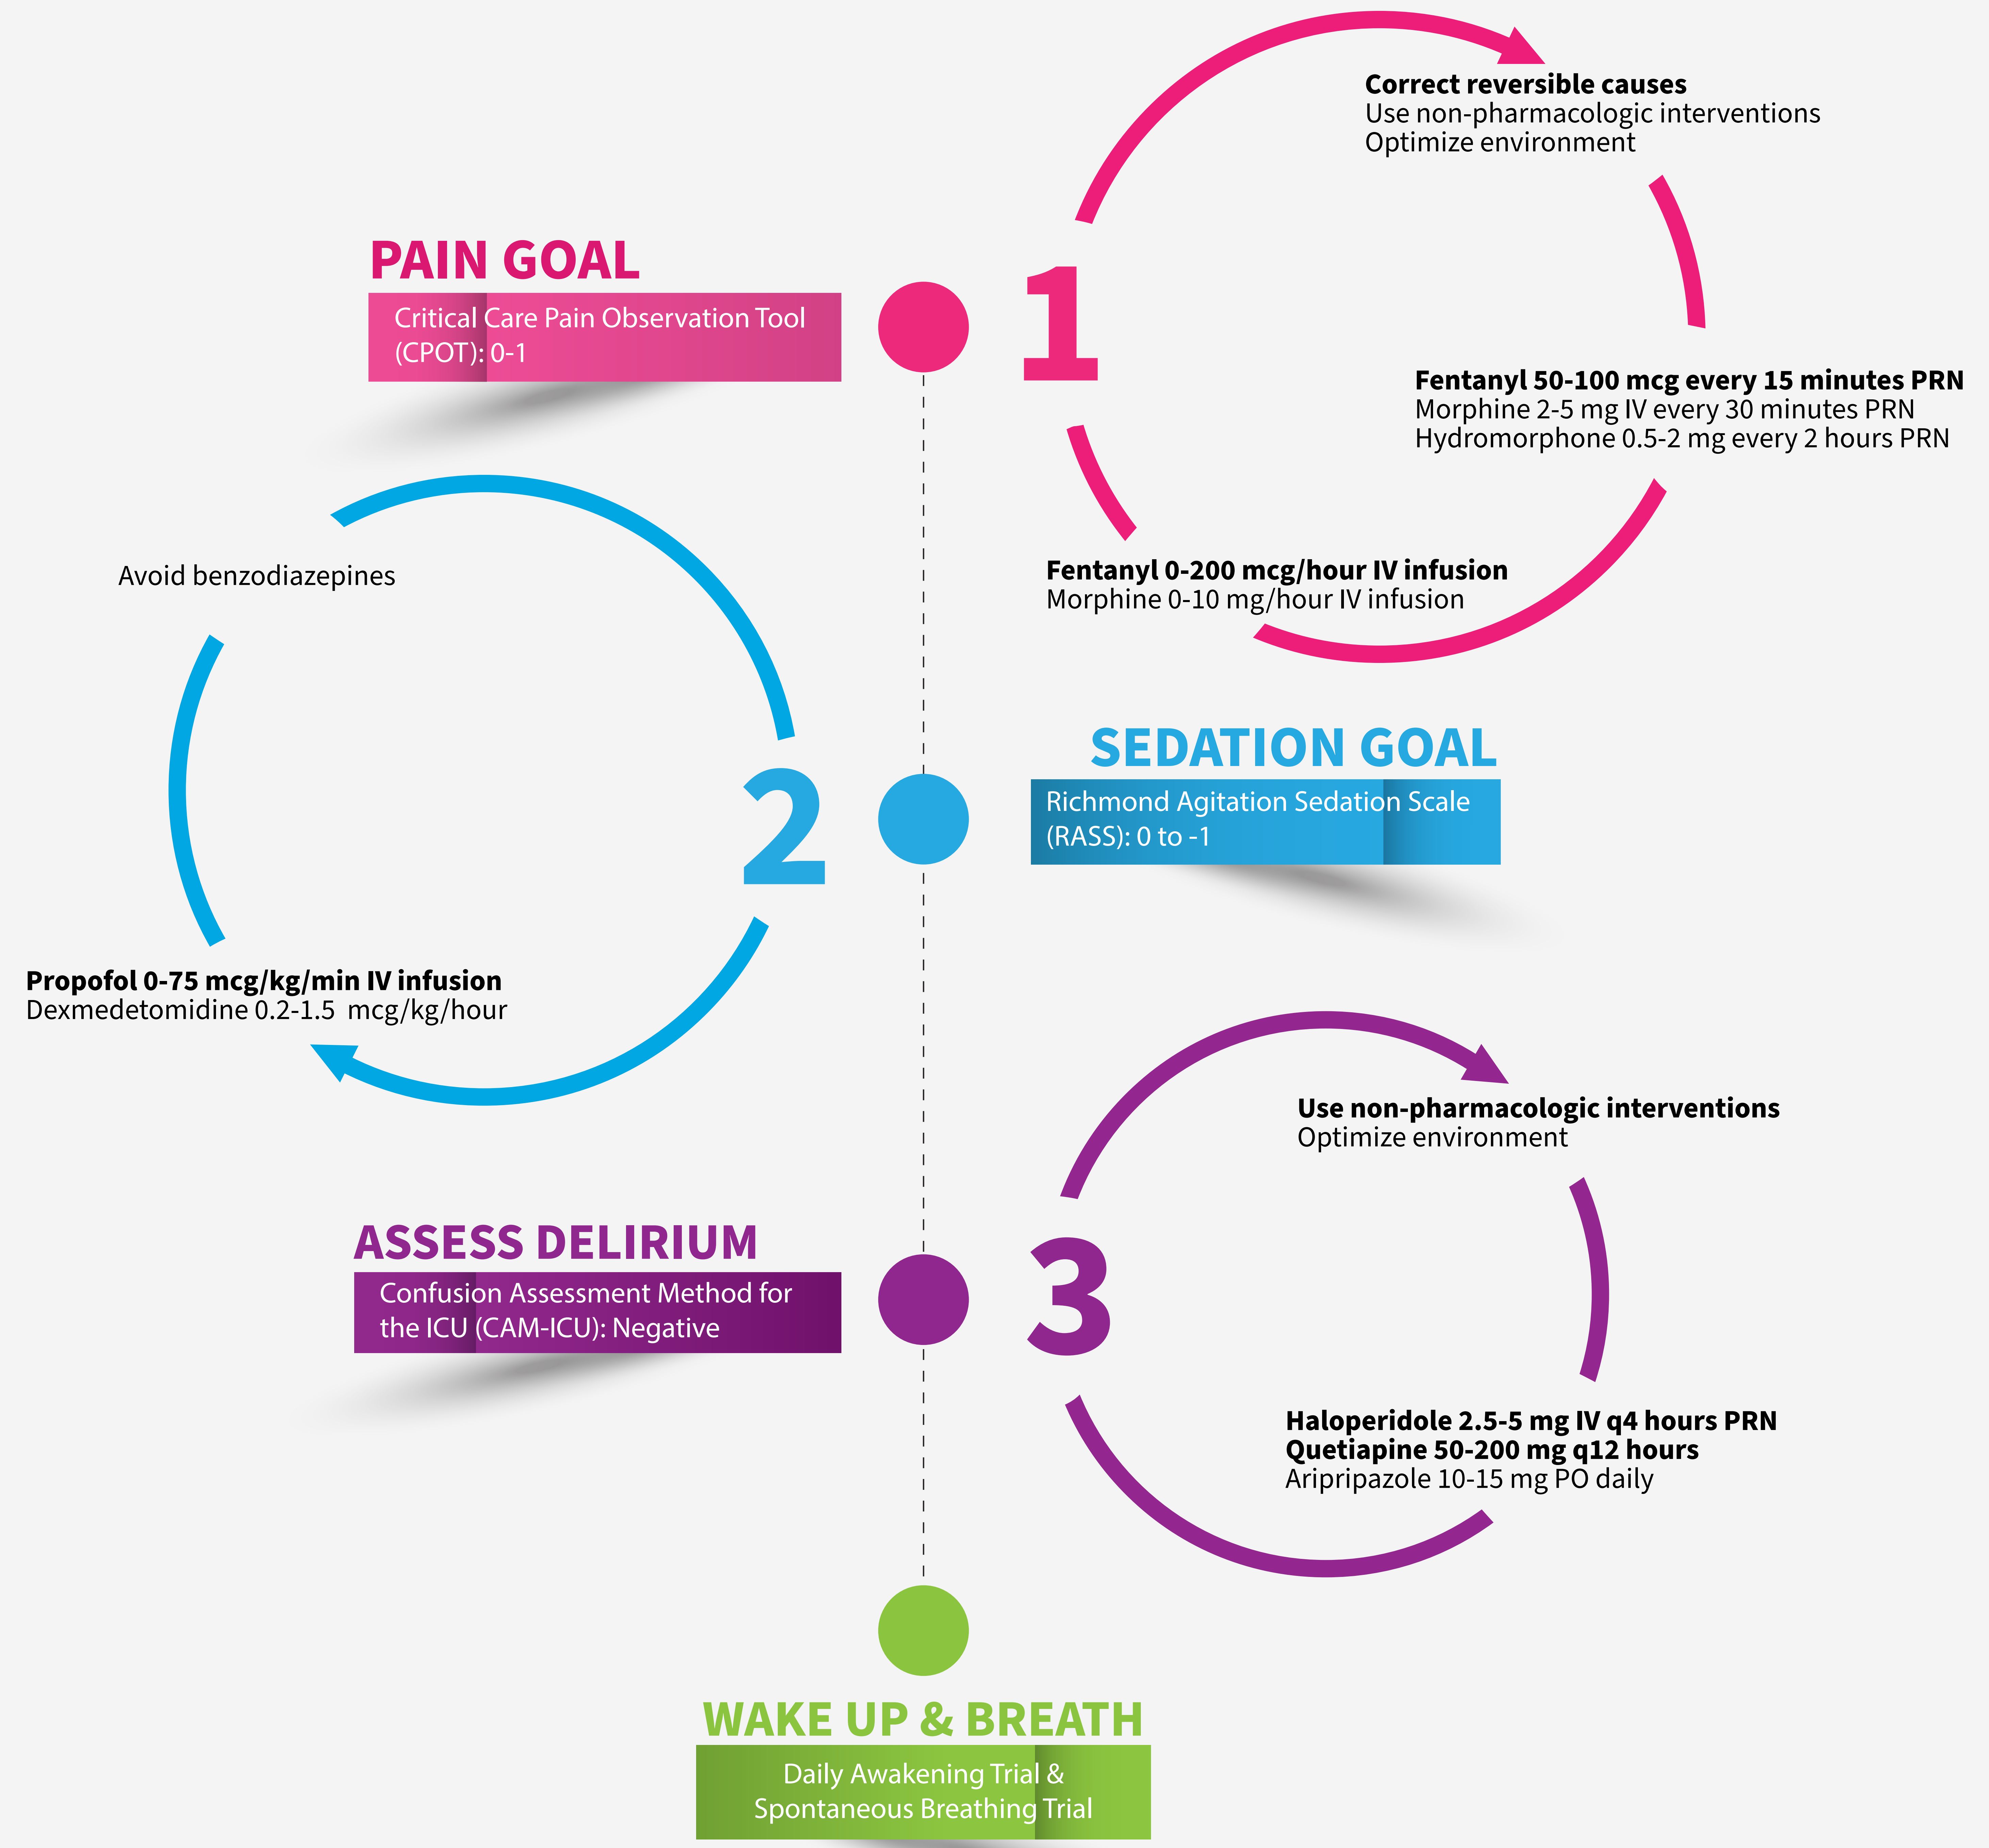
PAIN GOAL
Critical Care Pain Observation Tool (CPOT): 0-1

1

Correct reversible causes
Use non-pharmacologic interventions
Optimize environment

Fentanyl 50-100 mcg every 15 minutes PRN
Morphine 2-5 mg IV every 30 minutes PRN
Hydromorphone 0.5-2 mg every 2 hours PRN

Fentanyl 0-200 mcg/hour IV infusion
Morphine 0-10 mg/hour IV infusion

Avoid benzodiazepines

2

SEDATION GOAL
Richmond Agitation Sedation Scale (RASS): 0 to -1

Propofol 0-75 mcg/kg/min IV infusion
Dexmedetomidine 0.2-1.5 mcg/kg/hour

ASSESS DELIRIUM
Confusion Assessment Method for the ICU (CAM-ICU): Negative

3

Use non-pharmacologic interventions
Optimize environment

Haloperidole 2.5-5 mg IV q4 hours PRN
Quetiapine 50-200 mg q12 hours
Aripripazole 10-15 mg PO daily

WAKE UP & BREATH
Daily Awakening Trial & Spontaneous Breathing Trial